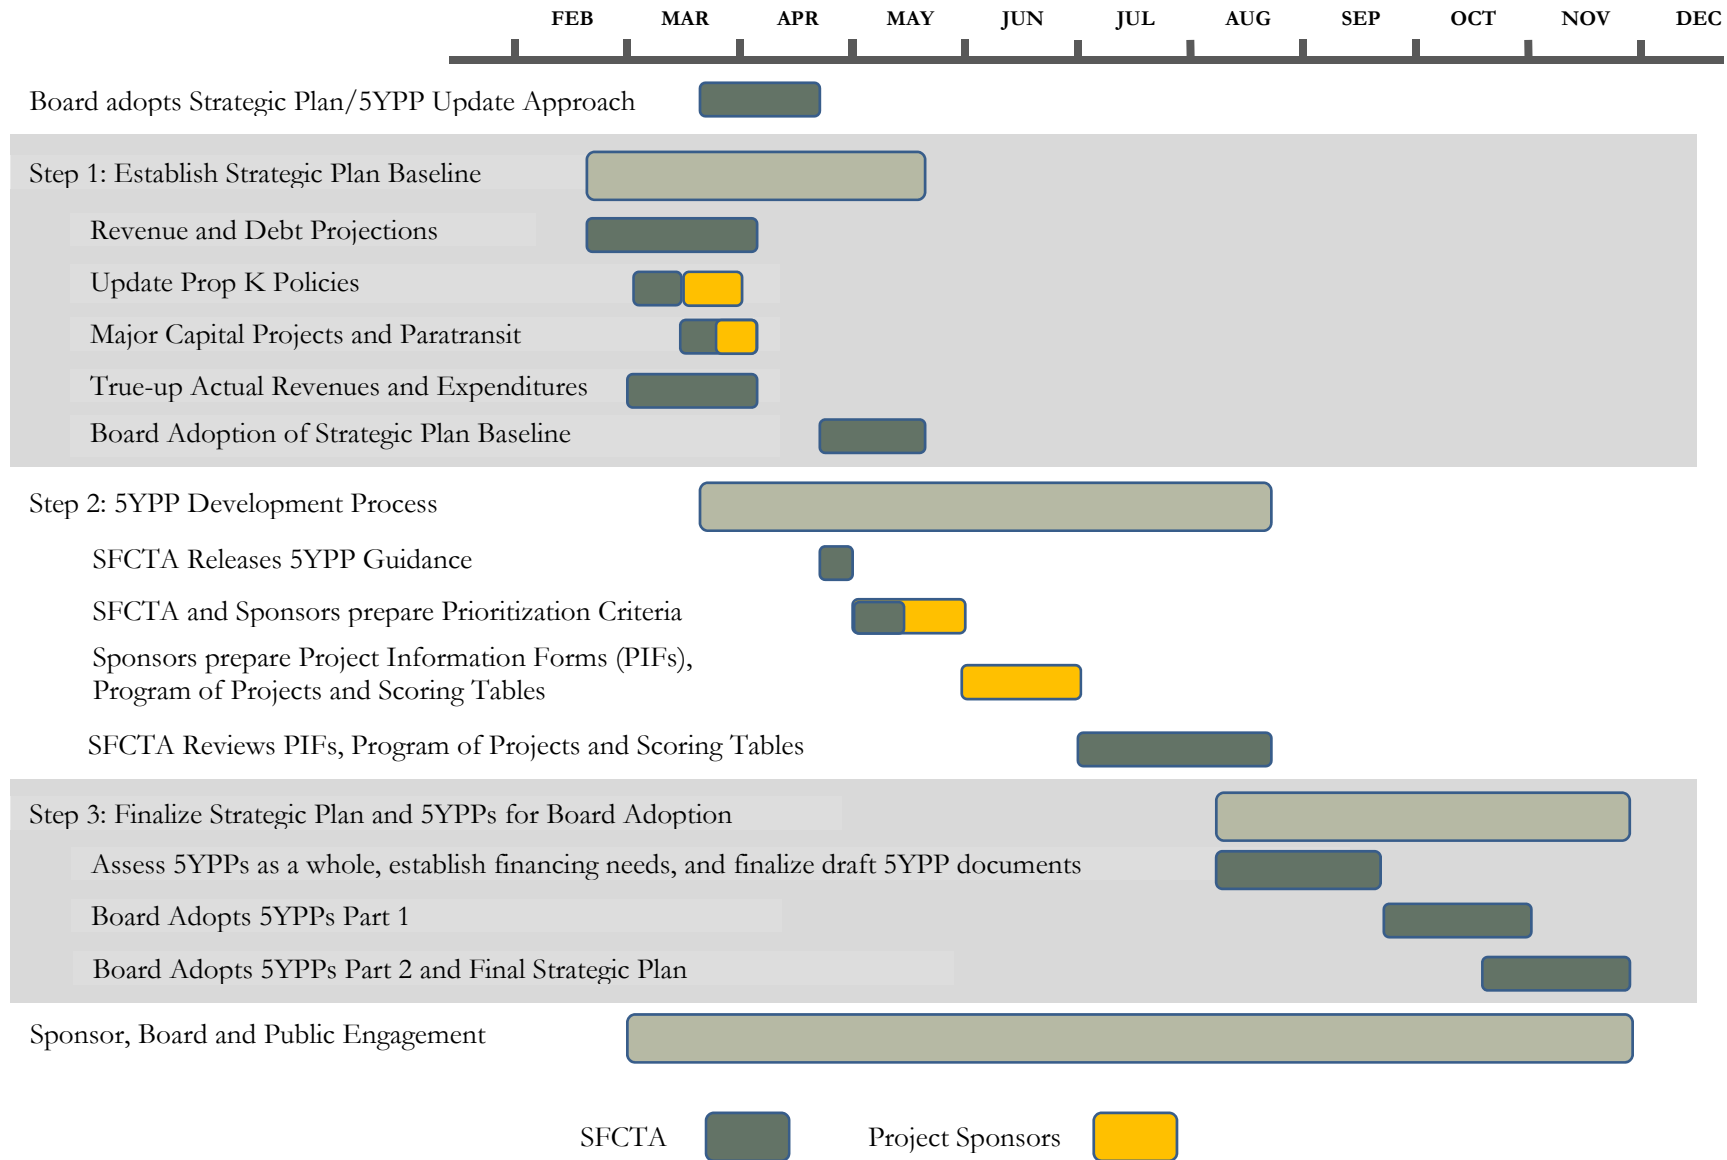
FEB MAR APR MAY JUN JUL AUG SEP OCT NOV DEC

Board adopts Strategic Plan/5YPP Update Approach

Step 1: Establish Strategic Plan Baseline

Revenue and Debt Projections

Update Prop K Policies

Major Capital Projects and Paratransit

True-up Actual Revenues and Expenditures

Board Adoption of Strategic Plan Baseline

Step 2: 5YPP Development Process

SFCTA Releases 5YPP Guidance

SFCTA and Sponsors prepare Prioritization Criteria

Sponsors prepare Project Information Forms (PIFs), Program of Projects and Scoring Tables

SFCTA Reviews PIFs, Program of Projects and Scoring Tables

Step 3: Finalize Strategic Plan and 5YPPs for Board Adoption

Assess 5YPPs as a whole, establish financing needs, and finalize draft 5YPP documents

Board Adopts 5YPPs Part 1

Board Adopts 5YPPs Part 2 and Final Strategic Plan

Sponsor, Board and Public Engagement

SFCTA

Project Sponsors